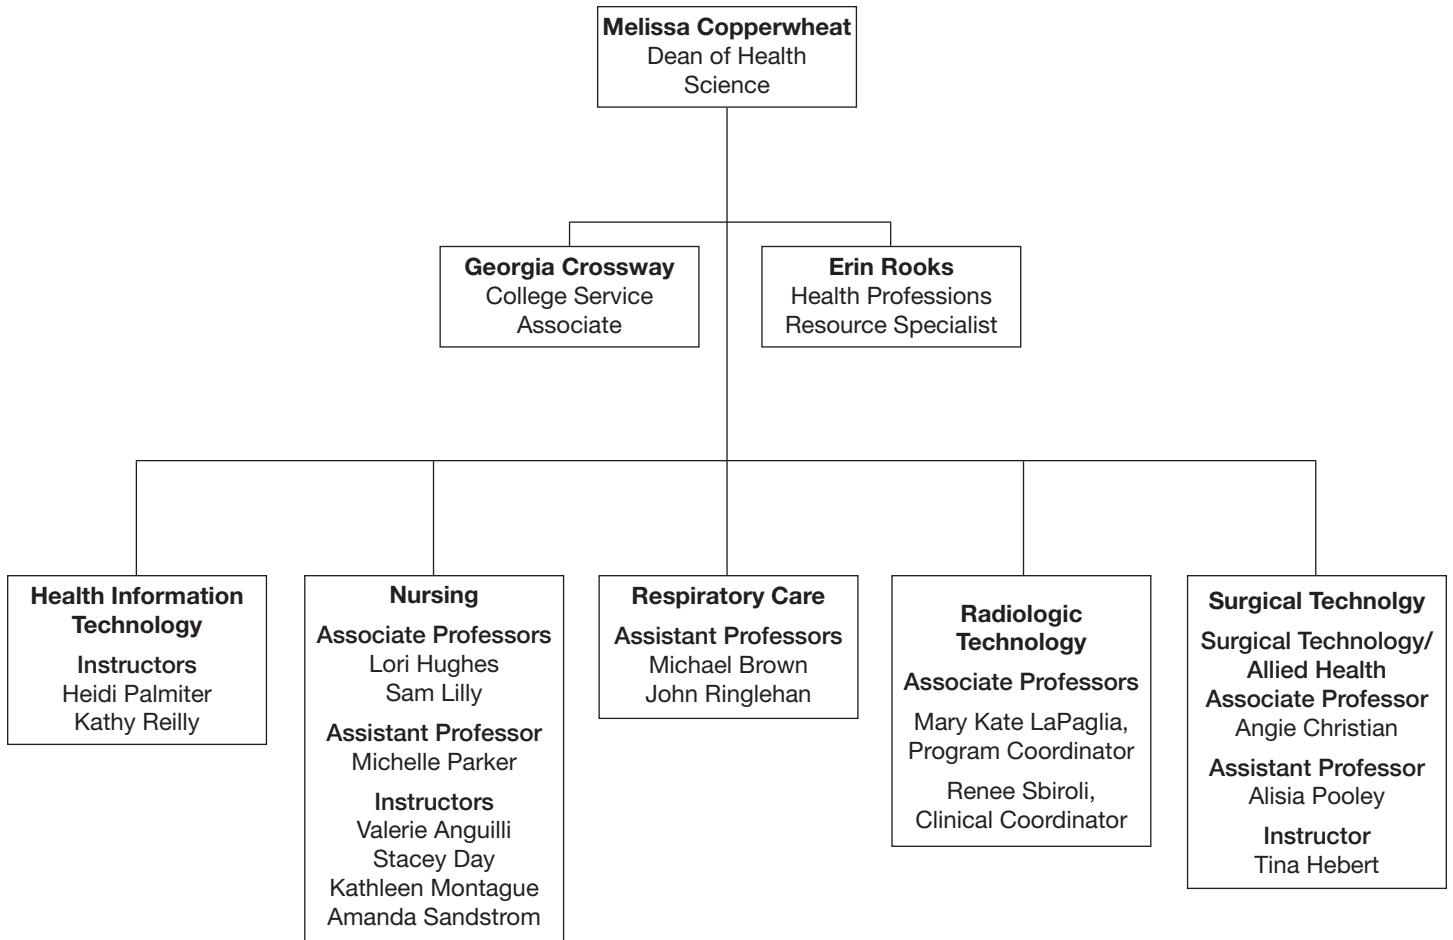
Melissa Copperwheat
Dean of Health Science

Georgia Crossway
College Service Associate

Erin Rooks
Health Professions Resource Specialist

Health Information Technology
Instructors
Heidi Palmiter
Kathy Reilly

Nursing
Associate Professors
Lori Hughes
Sam Lilly
Assistant Professor
Michelle Parker
Instructors
Valerie Anguilli
Stacey Day
Kathleen Montague
Amanda Sandstrom

Respiratory Care
Assistant Professors
Michael Brown
John Ringlehan

Radiologic Technology
Associate Professors
Mary Kate LaPaglia, Program Coordinator
Renee Sbiroli, Clinical Coordinator

Surgical Technolgy
Surgical Technology/ Allied Health Associate Professor
Angie Christian
Assistant Professor
Alisia Pooley
Instructor
Tina Hebert